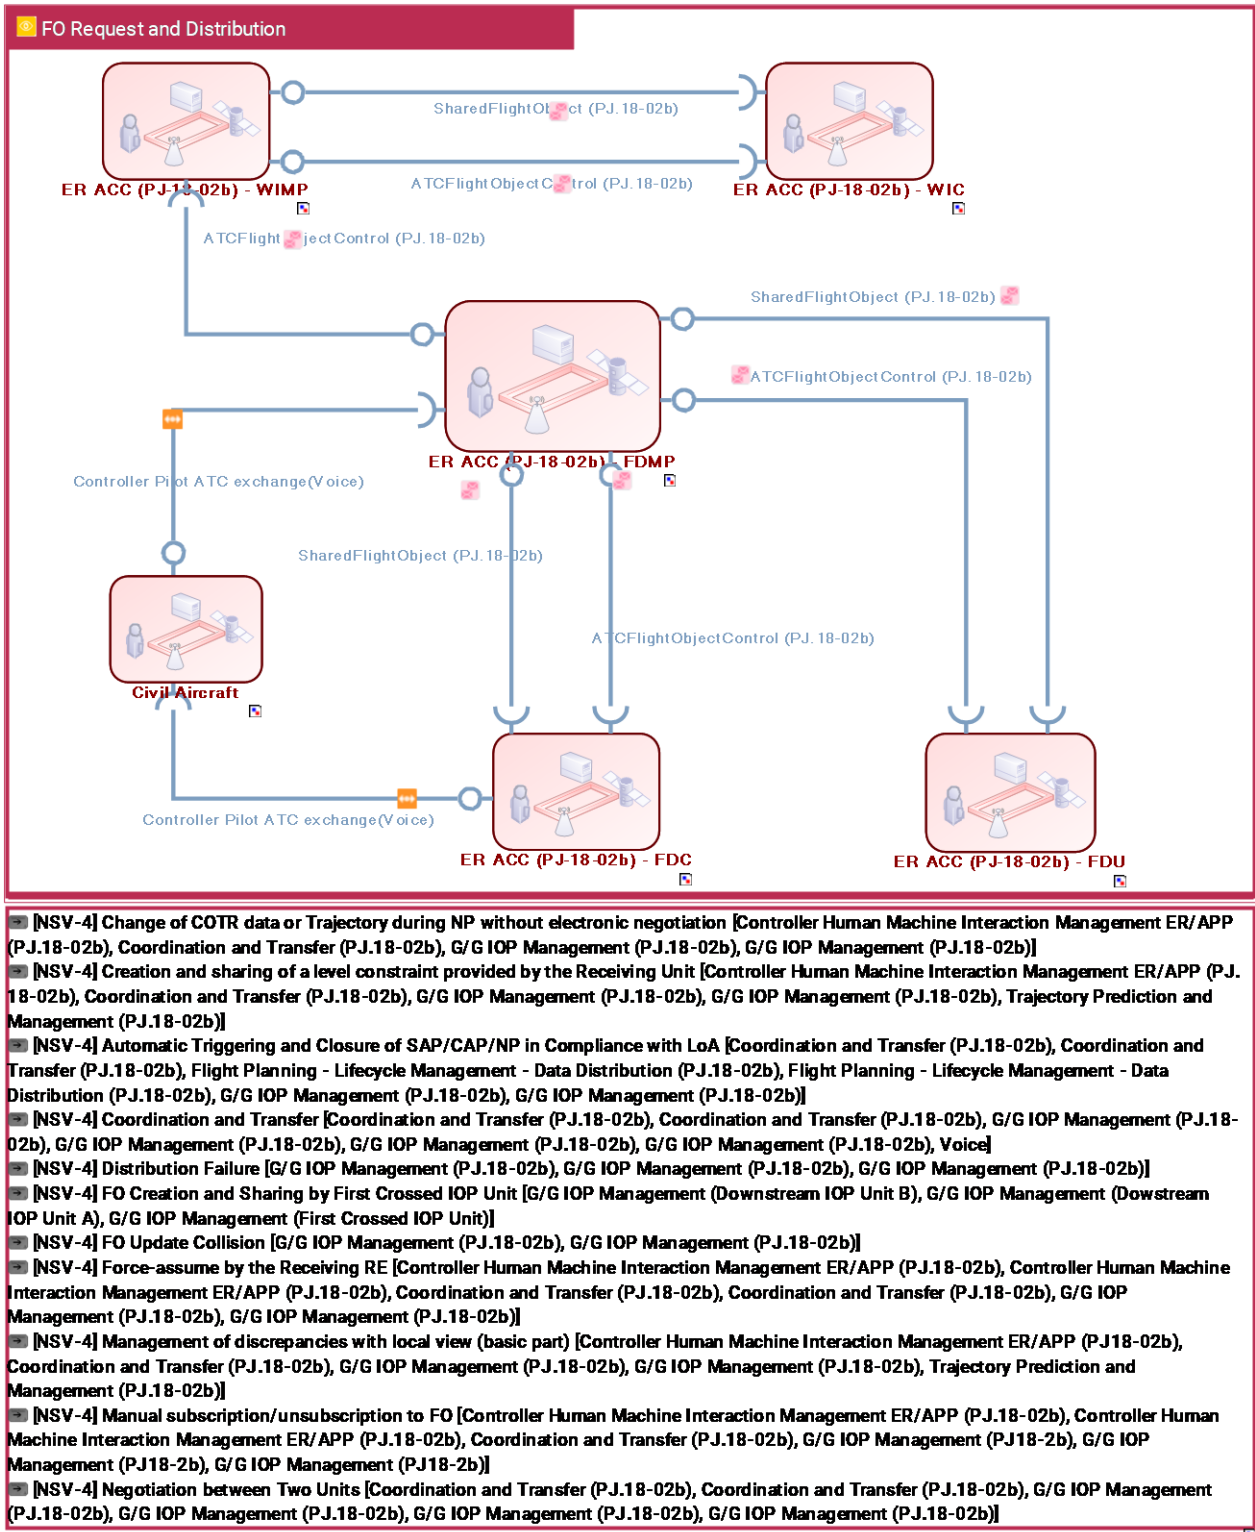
FO Request and Distribution

ER ACC (PJ-18-02b) - WIMP

SharedFlightObject (PJ.18-02b)

ATCFlightObjectControl (PJ.18-02b)

ER ACC (PJ-18-02b) - WIC

ATCFlightObjectControl (PJ.18-02b)

SharedFlightObject (PJ.18-02b)

ATCFlightObjectControl (PJ.18-02b)

ER ACC (PJ-18-02b) - FDMP

Controller Pilot ATC exchange(Voice)

SharedFlightObject (PJ.18-02b)

Civil Aircraft

ATCFlightObjectControl (PJ.18-02b)

Controller Pilot ATC exchange(Voice)

ER ACC (PJ-18-02b) - FDC

ER ACC (PJ-18-02b) - FDU

[NSV-4] Change of COTR data or Trajectory during NP without electronic negotiation [Controller Human Machine Interaction Management ER/APP (PJ.18-02b), Coordination and Transfer (PJ.18-02b), G/G IOP Management (PJ.18-02b), G/G IOP Management (PJ.18-02b)]
[NSV-4] Creation and sharing of a level constraint provided by the Receiving Unit [Controller Human Machine Interaction Management ER/APP (PJ.18-02b), Coordination and Transfer (PJ.18-02b), G/G IOP Management (PJ.18-02b), G/G IOP Management (PJ.18-02b), Trajectory Prediction and Management (PJ.18-02b)]
[NSV-4] Automatic Triggering and Closure of SAP/CAP/NP in Compliance with LoA [Coordination and Transfer (PJ.18-02b), Coordination and Transfer (PJ.18-02b), Flight Planning - Lifecycle Management - Data Distribution (PJ.18-02b), Flight Planning - Lifecycle Management - Data Distribution (PJ.18-02b), G/G IOP Management (PJ.18-02b), G/G IOP Management (PJ.18-02b)]
[NSV-4] Coordination and Transfer [Coordination and Transfer (PJ.18-02b), Coordination and Transfer (PJ.18-02b), G/G IOP Management (PJ.18-02b), G/G IOP Management (PJ.18-02b), G/G IOP Management (PJ.18-02b), G/G IOP Management (PJ.18-02b), Voice]
[NSV-4] Distribution Failure [G/G IOP Management (PJ.18-02b), G/G IOP Management (PJ.18-02b), G/G IOP Management (PJ.18-02b)]
[NSV-4] FO Creation and Sharing by First Crossed IOP Unit [G/G IOP Management (Downstream IOP Unit B), G/G IOP Management (Dowstream IOP Unit A), G/G IOP Management (First Crossed IOP Unit)]
[NSV-4] FO Update Collision [G/G IOP Management (PJ.18-02b), G/G IOP Management (PJ.18-02b)]
[NSV-4] Force-assume by the Receiving RE [Controller Human Machine Interaction Management ER/APP (PJ.18-02b), Controller Human Machine Interaction Management ER/APP (PJ.18-02b), Coordination and Transfer (PJ.18-02b), Coordination and Transfer (PJ.18-02b), G/G IOP Management (PJ.18-02b), G/G IOP Management (PJ.18-02b)]
[NSV-4] Management of discrepancies with local view (basic part) [Controller Human Machine Interaction Management ER/APP (PJ18-02b), Coordination and Transfer (PJ.18-02b), G/G IOP Management (PJ.18-02b), G/G IOP Management (PJ.18-02b), Trajectory Prediction and Management (PJ.18-02b)]
[NSV-4] Manual subscription/unsubscription to FO [Controller Human Machine Interaction Management ER/APP (PJ.18-02b), Controller Human Machine Interaction Management ER/APP (PJ.18-02b), Coordination and Transfer (PJ.18-02b), G/G IOP Management (PJ18-2b), G/G IOP Management (PJ18-2b), G/G IOP Management (PJ18-2b)]
[NSV-4] Negotiation between Two Units [Coordination and Transfer (PJ.18-02b), Coordination and Transfer (PJ.18-02b), G/G IOP Management (PJ.18-02b), G/G IOP Management (PJ.18-02b), G/G IOP Management (PJ.18-02b), G/G IOP Management (PJ.18-02b)]